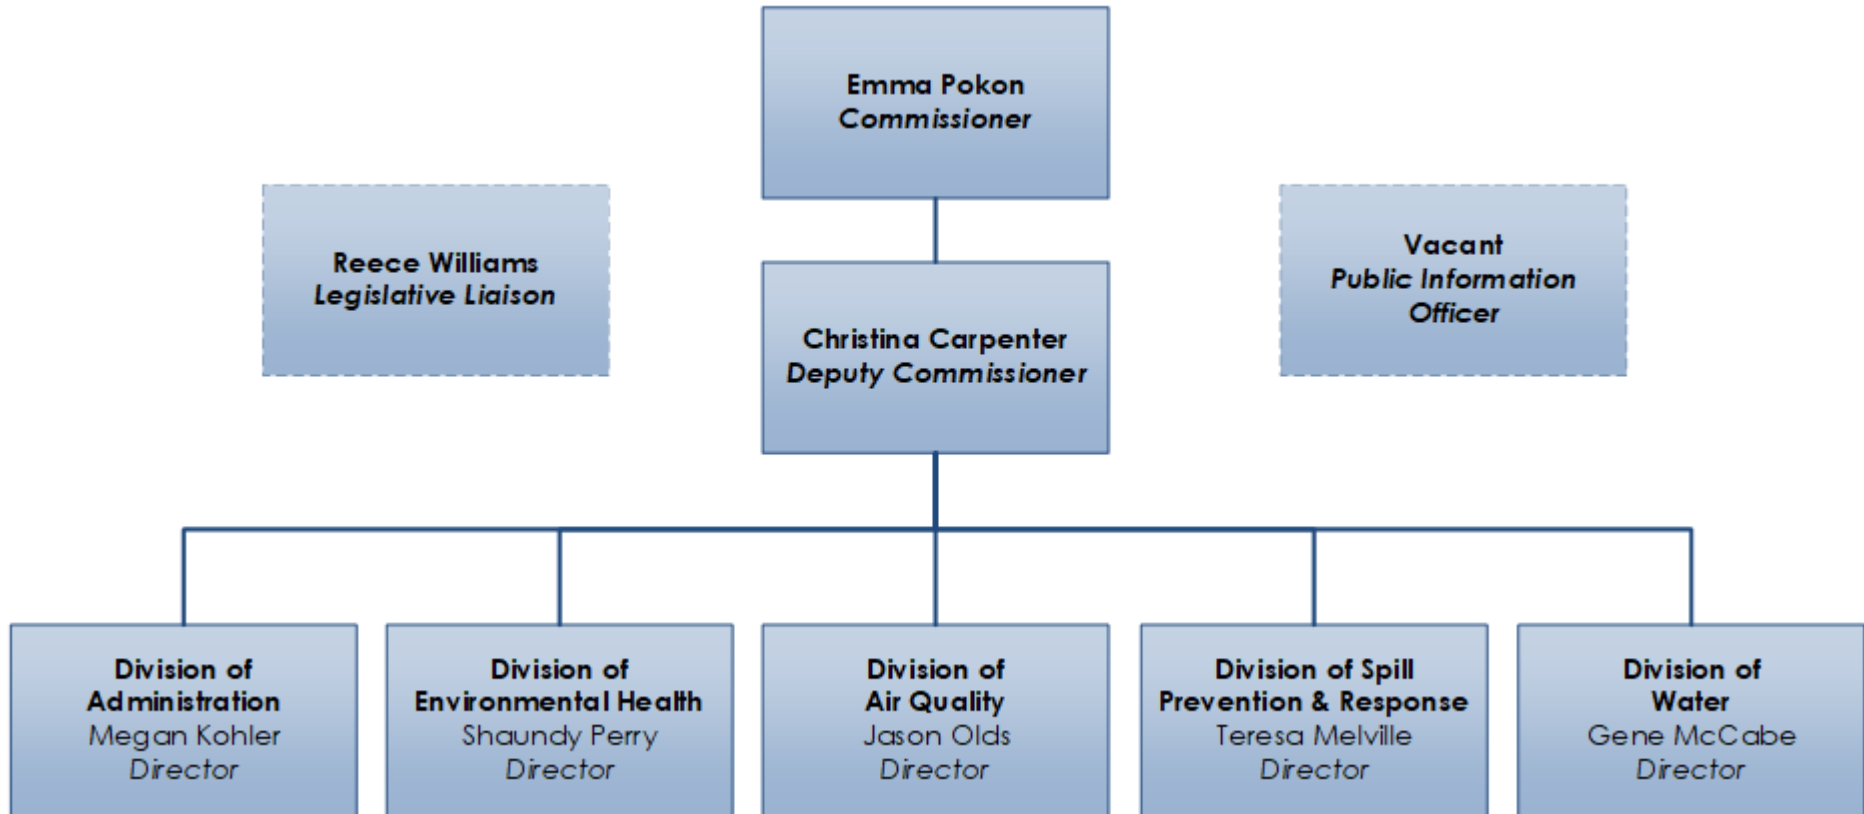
Emma Pokon
Commissioner

Reece Williams
Legislative Liaison

Christina Carpenter
Deputy Commissioner

Vacant
Public Information Officer

Division of Administration
Megan Kohler
Director

Division of Environmental Health
Shaundy Perry
Director

Division of Air Quality
Jason Olds
Director

Division of Spill Prevention & Response
Teresa Melville
Director

Division of Water
Gene McCabe
Director